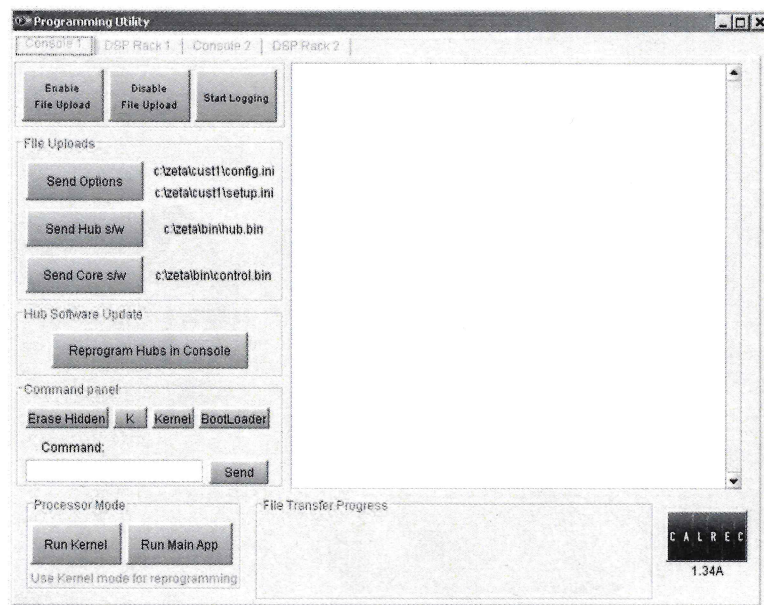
Programming Utility

Console 1 | DSP Rack 1 | Console 2 | DSP Rack 2

Enable File Upload
Disable File Upload
Start Logging

File Uploads

Send Options
c:\zeta\cust1\config.ini
c:\zeta\cust1\setup.ini

Send Hub s/w
c:\zeta\bin\hub.bin

Send Core s/w
c:\zeta\bin\control.bin

Hub Software Update

Reprogram Hubs in Console

Command panel

Erase Hidden
K
Kernel
BootLoader

Command:

Send

Processor Mode

Run Kernel
Run Main App

Use Kernel mode for reprogramming

File Transfer Progress

CALREC
1.34A